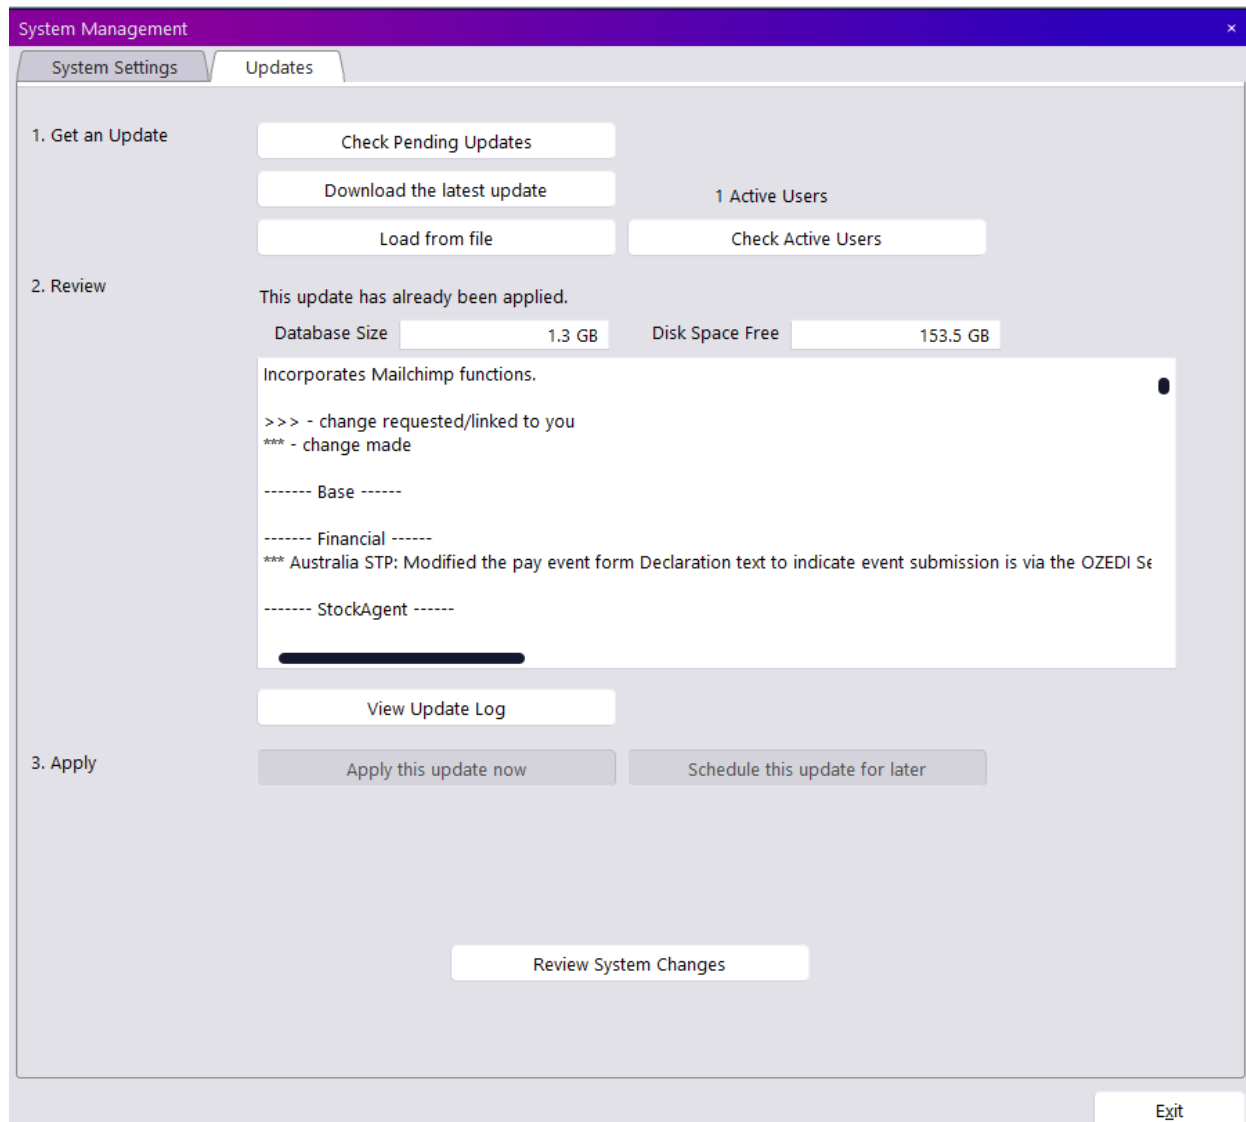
System Management
×
System Settings
Updates

1. Get an Update
Check Pending Updates
Download the latest update
1 Active Users
Load from file
Check Active Users

2. Review
This update has already been applied.
Database Size
1.3 GB
Disk Space Free
153.5 GB

Incorporates Mailchimp functions.

>>> - change requested/linked to you
*** - change made

------- Base ------

------- Financial ------
*** Australia STP: Modified the pay event form Declaration text to indicate event submission is via the OZEDI Se

------- StockAgent ------

View Update Log

3. Apply
Apply this update now
Schedule this update for later

Review System Changes

Exit